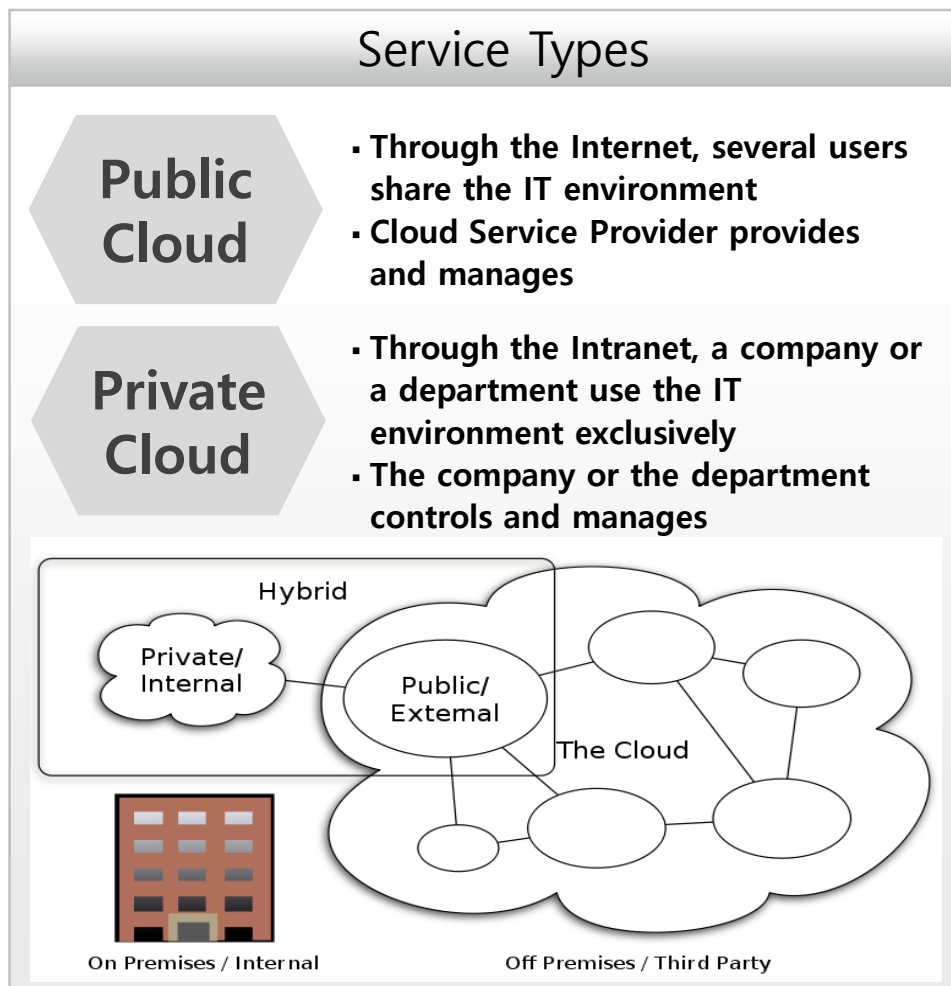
Service Types

Public Cloud

▪ Through the Internet, several users share the IT environment
▪ Cloud Service Provider provides and manages

Private Cloud

▪ Through the Intranet, a company or a department use the IT environment exclusively
▪ The company or the department controls and manages

Hybrid

Private/ Internal

Public/ External

The Cloud

On Premises / Internal

Off Premises / Third Party